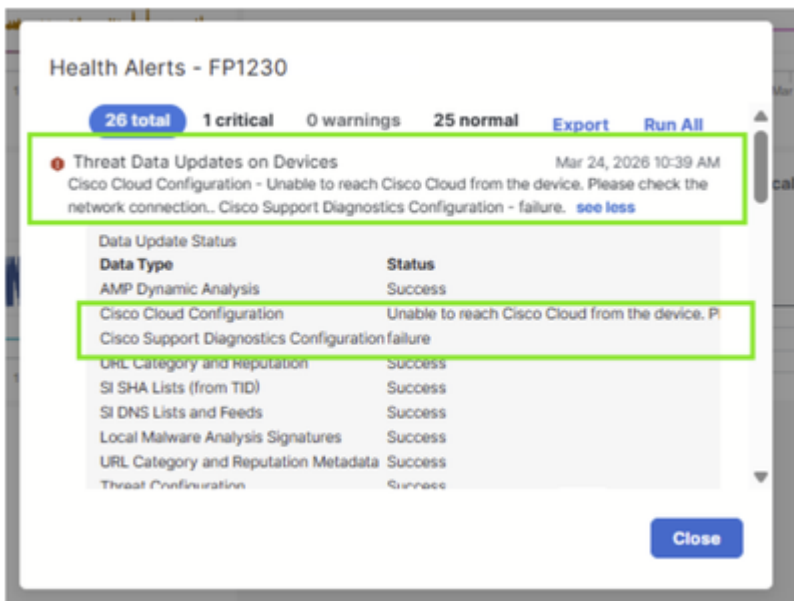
Health Alerts - FP1230

26 total 1 critical 0 warnings 25 normal Export Run All

Threat Data Updates on Devices Mar 24, 2026 10:39 AM
Cisco Cloud Configuration - Unable to reach Cisco Cloud from the device. Please check the network connection.. Cisco Support Diagnostics Configuration - failure. see less

Data Update Status

| Data Type | Status |
|---|---|
| AMP Dynamic Analysis | Success |
| Cisco Cloud Configuration | Unable to reach Cisco Cloud from the device. P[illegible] |
| Cisco Support Diagnostics Configuration | failure |
| URL Category and Reputation | Success |
| SI SHA Lists (from TID) | Success |
| SI DNS Lists and Feeds | Success |
| Local Malware Analysis Signatures | Success |
| URL Category and Reputation Metadata | Success |
| Threat Configuration | Success |

Close